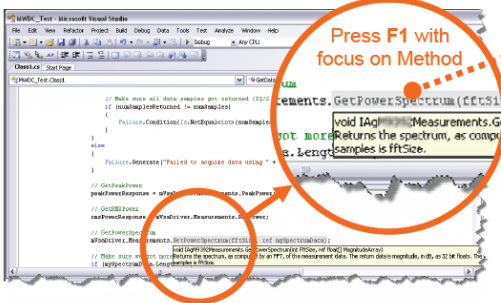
MWDC_Test - Microsoft Visual Studio

File Edit View Refactor Project Build Debug Data Tools Test Analyze Window Help

Debug

Any CPU

Class1.cs

Start Page

MWDC_Test.Class1

GetData

// Make sure all data samples get returned (IO/I
if (numSamplesReturned != numSamples)
{
Failure.Condition(Is.NotEqual<int>(numSampl
}
}
else
{
Failure.Generate("Failed to acquire data using " +
}

// GetPeakPower
peakPowerResponse = mVsaDriver.Measurements.PeakPower;

// GetRMSPower
rmsPowerResponse = mVsaDriver.Measurements.RmsPower;

// GetPowerSpectrum
mVsaDriver.Measurements.GetPowerSpectrum(fftSize, ref mgSpectrumData);

// Make sure we got mor
if (mgSpectrumData.Length

void IAgM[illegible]Measurements.GetPowerSpectrum(int FFTSize, ref float[] MagnitudeArray)
Returns the spectrum, as computed by an FFT, of the measurement data. The return data is magnitude, in dB, as 32 bit floats. The number of samples is fftSize.

Press F1 with focus on Method

asurements.GetPowerSpectrum(fftSi

ot more
s.Lengt

void IAg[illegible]Measurements.G
Returns the spectrum, as compu
samples is fftSize.